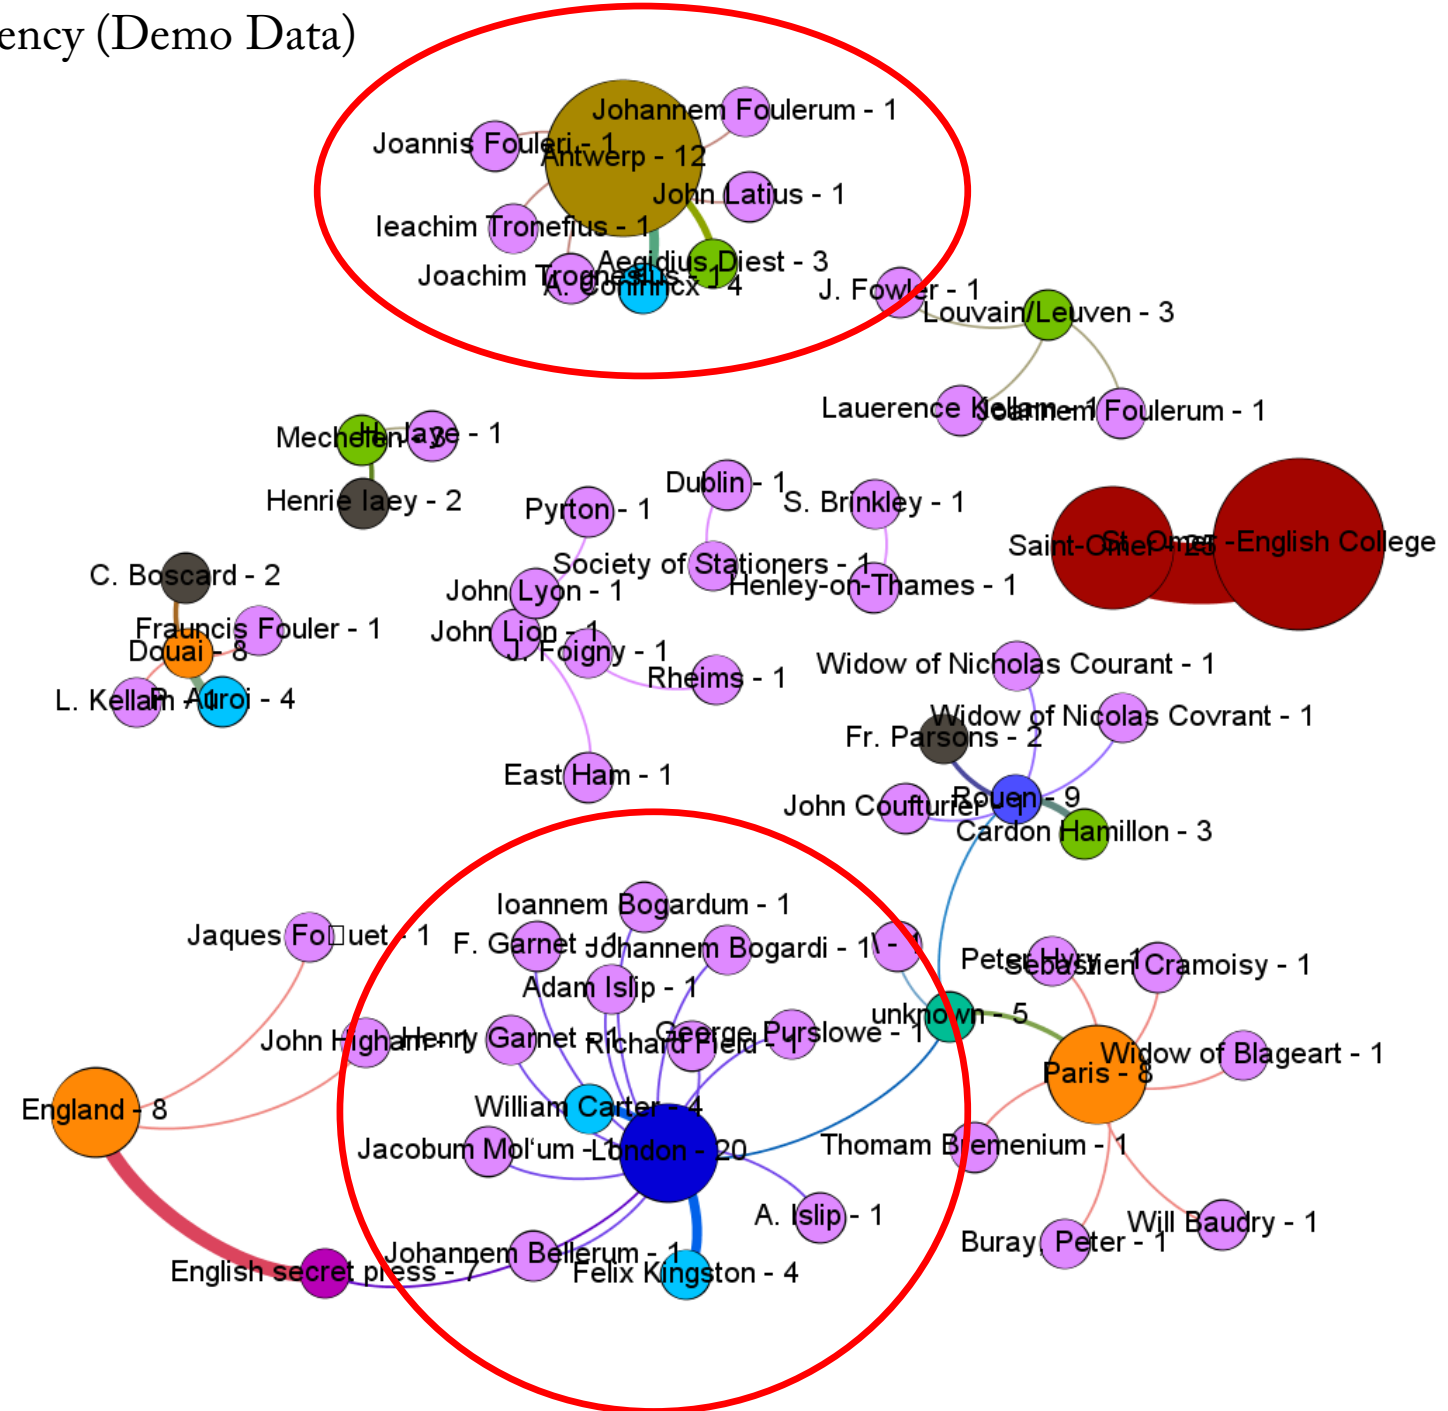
ency (Demo Data)

Johannem Foulerum - 1
Joannis Fouleri - 1
Antwerp - 12
John Latius - 1
Ieachim Tronefius - 1
Aegidius Diest - 3
Joachim Trognesius - 1
A. Coninncx - 4
J. Fowler - 1
Louvain/Leuven - 3
Lauerence Kellam - 1
Joannem Foulerum - 1
Mechelen - 3
H. Jaye - 1
Henrie Iaey - 2
Pyrton - 1
Dublin - 1
S. Brinkley - 1
Saint-Omer - 20
St. Omer - English College
Society of Stationers - 1
Henley-on-Thames - 1
C. Boscard - 2
John Lyon - 1
Frauncis Fouler - 1
Douai - 8
John Lion - 1
J. Foigny - 1
Rheims - 1
Widow of Nicholas Courant - 1
L. Kellam - 1
P. Auroi - 4
Widow of Nicolas Covrant - 1
Fr. Parsons - 2
East Ham - 1
John Coufturier - 1
Rouen - 9
Cardon Hamillon - 3
Ioannem Bogardum - 1
Jaques Fo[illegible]uet - 1
F. Garnet - 1
Johannem Bogardi - 1
\ - 1
Peter Hury - 1
Sebastien Cramoisy - 1
Adam Islip - 1
John Higham - 1
Henry Garnet - 1
Richard Field - 1
George Purslowe - 1
unknown - 5
Widow of Blageart - 1
Paris - 8
England - 8
William Carter - 4
Jacobum Mol'um - 1
London - 20
Thomam Bremenium - 1
A. Islip - 1
Will Baudry - 1
Buray, Peter - 1
Johannem Bellerum - 1
English secret press - 7
Felix Kingston - 4